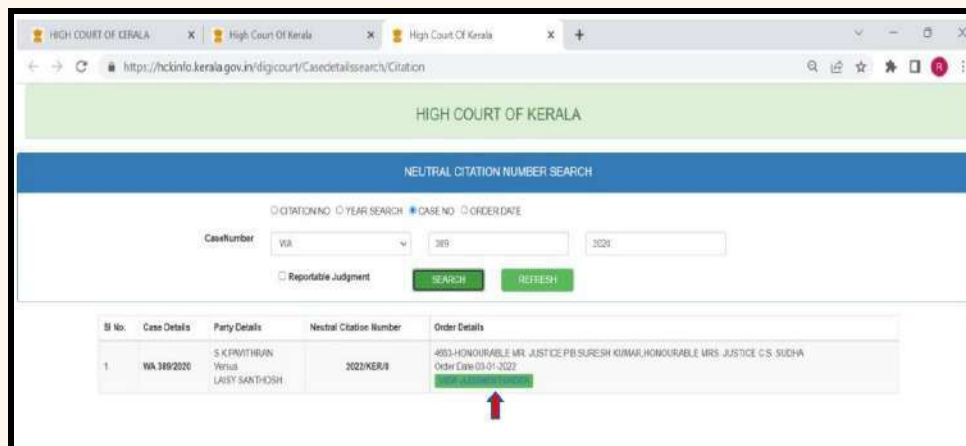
HIGH COURT OF KERALA | High Court Of Kerala | High Court Of Kerala | +

https://hckinfo.kerala.gov.in/digicourt/Casedetailssearch/Citation

HIGH COURT OF KERALA

NEUTRAL CITATION NUMBER SEARCH

CITATION NO | YEAR SEARCH | CASE NO | ORDER DATE

CaseNumber | WA | 389 | 2020

Reportable Judgment | SEARCH | REFRESH

| Sl No. | Case Details | Party Details | Neutral Citation Number | Order Details |
|---|---|---|---|---|
| 1 | WA 389/2020 | S K PRITHIRAJ Versus LAISY SANTHOSH | 2022/KER/8 | 4553-HONOURABLE MR. JUSTICE P.B.SURESH KUMAR,HONOURABLE MRS. JUSTICE C.S. SUDHA Order Date 03-01-2022 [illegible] |